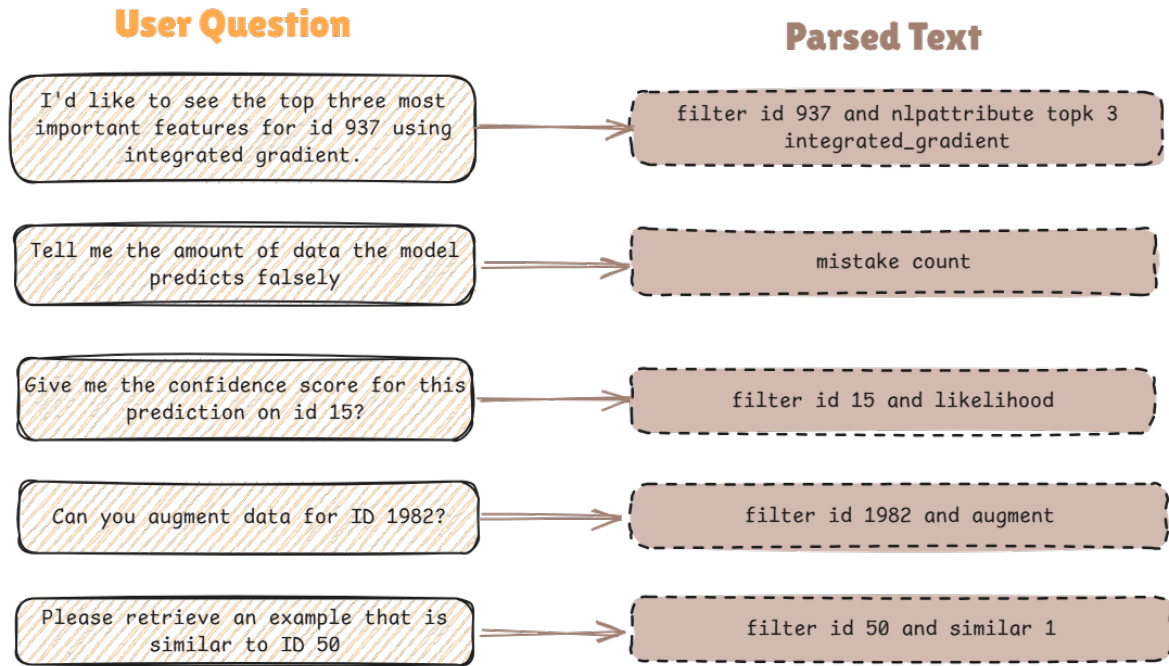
User Question

Parsed Text

I'd like to see the top three most important features for id 937 using integrated gradient.

filter id 937 and nlpattribute topk 3 integrated_gradient

Tell me the amount of data the model predicts falsely

mistake count

Give me the confidence score for this prediction on id 15?

filter id 15 and likelihood

Can you augment data for ID 1982?

filter id 1982 and augment

Please retrieve an example that is similar to ID 50

filter id 50 and similar 1